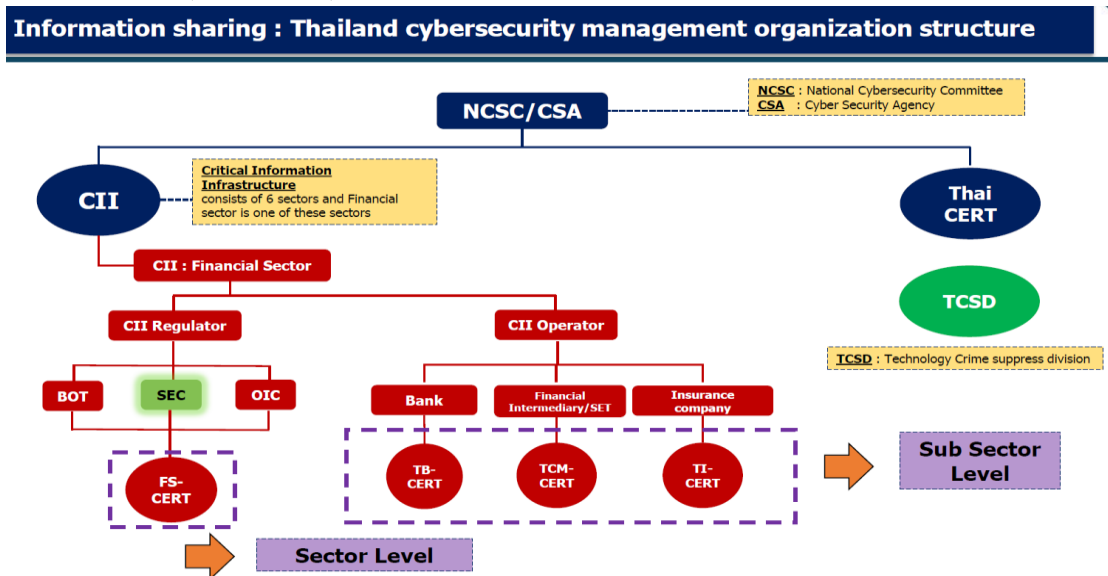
Information sharing : Thailand cybersecurity management organization structure

NCSC : National Cybersecurity Committee
CSA : Cyber Security Agency

NCSC/CSA

CII

Critical Information Infrastructure consists of 6 sectors and Financial sector is one of these sectors

Thai CERT

CII : Financial Sector

TCSD

CII Regulator

CII Operator

TCSD : Technology Crime suppress division

BOT

SEC

OIC

Bank

Financial Intermediary/SET

Insurance company

FS-CERT

TB-CERT

TCM-CERT

TI-CERT

Sub Sector Level

Sector Level